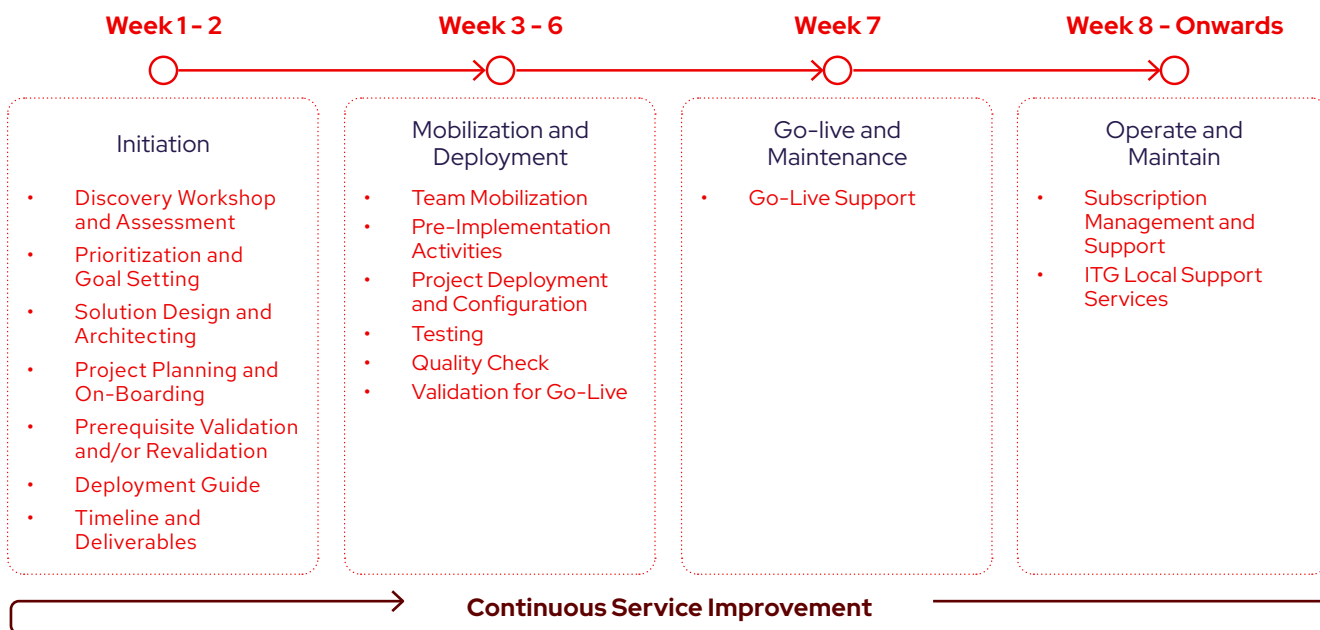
Week 1 - 2

Week 3 - 6

Week 7

Week 8 - Onwards

Initiation

- Discovery Workshop and Assessment
- Prioritization and Goal Setting
- Solution Design and Architecting
- Project Planning and On-Boarding
- Prerequisite Validation and/or Revalidation
- Deployment Guide
- Timeline and Deliverables

Mobilization and Deployment

- Team Mobilization
- Pre-Implementation Activities
- Project Deployment and Configuration
- Testing
- Quality Check
- Validation for Go-Live

Go-live and Maintenance

- Go-Live Support

Operate and Maintain

- Subscription Management and Support
- ITG Local Support Services

Continuous Service Improvement